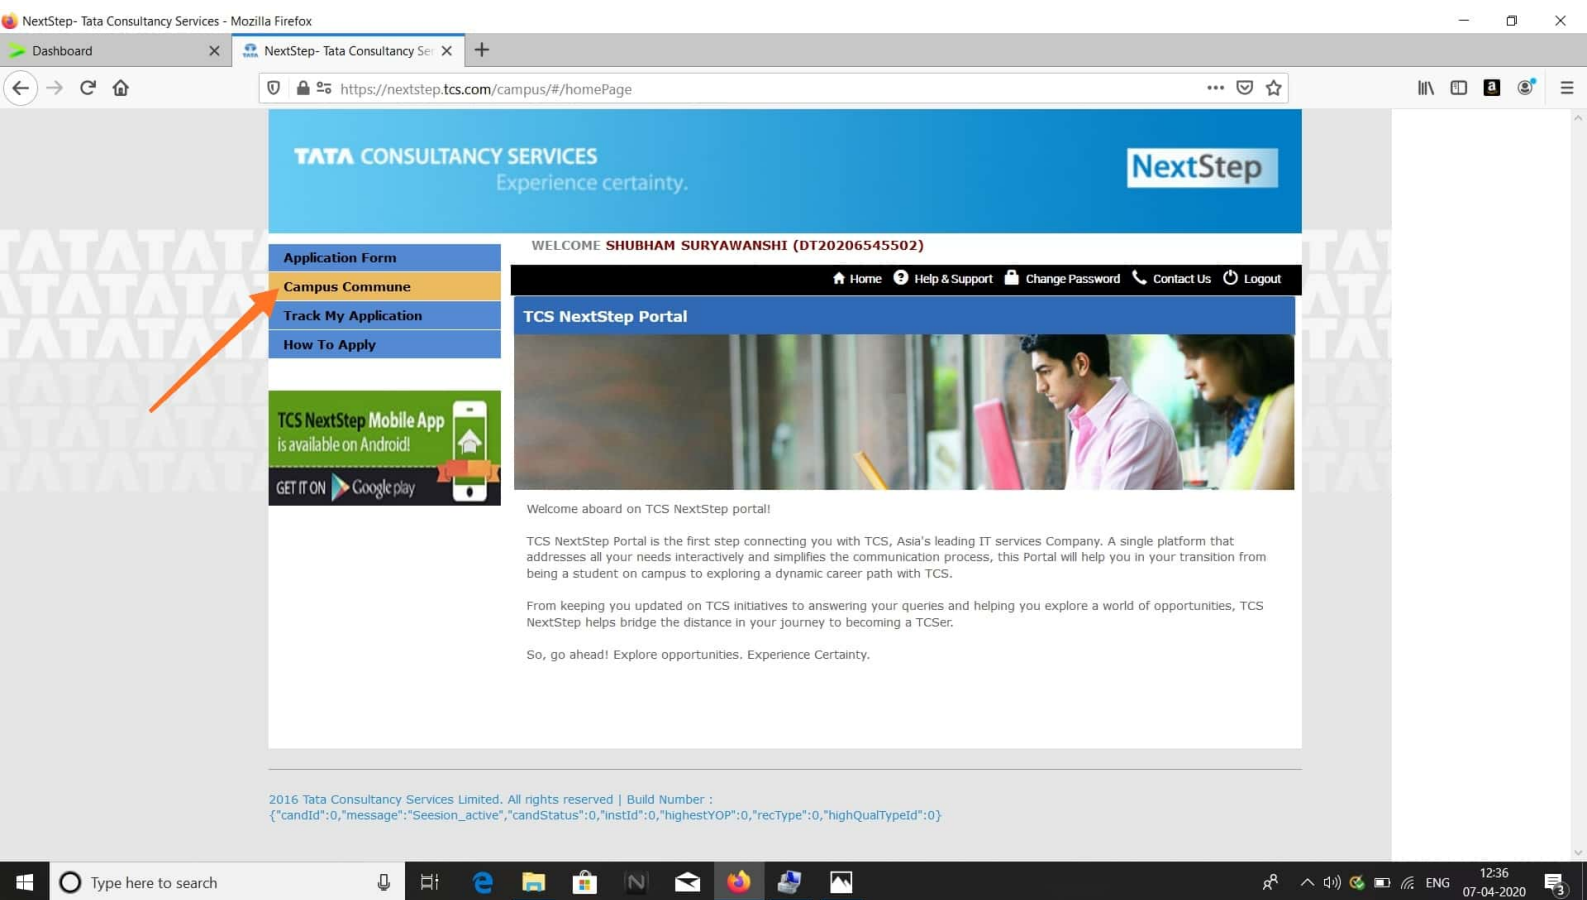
NextStep- Tata Consultancy Services - Mozilla Firefox

Dashboard

NextStep- Tata Consultancy Se

https://nextstep.tcs.com/campus/#/homePage

TATA CONSULTANCY SERVICES
Experience certainty.

NextStep

Application Form
Campus Commune
Track My Application
How To Apply

TCS NextStep Mobile App is available on Android!
GET IT ON Google play

WELCOME SHUBHAM SURYAWANSHI (DT20206545502)

Home Help & Support Change Password Contact Us Logout

TCS NextStep Portal

Welcome aboard on TCS NextStep portal!

TCS NextStep Portal is the first step connecting you with TCS, Asia's leading IT services Company. A single platform that addresses all your needs interactively and simplifies the communication process, this Portal will help you in your transition from being a student on campus to exploring a dynamic career path with TCS.

From keeping you updated on TCS initiatives to answering your queries and helping you explore a world of opportunities, TCS NextStep helps bridge the distance in your journey to becoming a TCSer.

So, go ahead! Explore opportunities. Experience Certainty.

2016 Tata Consultancy Services Limited. All rights reserved | Build Number : {"candId":0,"message":"Seesion_active","candStatus":0,"instId":0,"highestYOP":0,"recType":0,"highQualTypeId":0}

Type here to search

ENG 12:36 07-04-2020